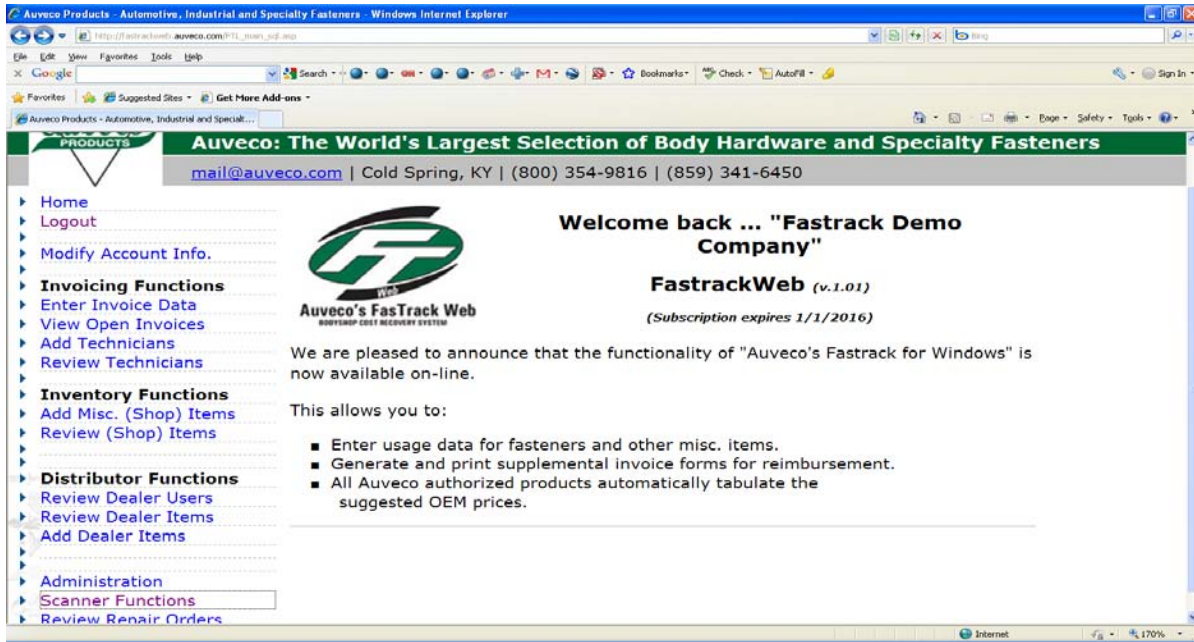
Auveco Products - Automotive, Industrial and Specialty Fasteners - Windows Internet Explorer

http://fastrackweb.auveco.com/FTL_main_sql.asp

Bing

File Edit View Favorites Tools Help

Google

Search · Bookmarks · Check · AutoFill ·

Sign In ·

Favorites | Suggested Sites · Get More Add-ons ·

Auveco Products - Automotive, Industrial and Specialt...

Page · Safety · Tools ·

PRODUCTS

Auveco: The World's Largest Selection of Body Hardware and Specialty Fasteners

mail@auveco.com | Cold Spring, KY | (800) 354-9816 | (859) 341-6450

Home
Logout

Modify Account Info.

Invoicing Functions
Enter Invoice Data
View Open Invoices
Add Technicians
Review Technicians

Inventory Functions
Add Misc. (Shop) Items
Review (Shop) Items

Distributor Functions
Review Dealer Users
Review Dealer Items
Add Dealer Items

Administration
Scanner Functions
Review Repair Orders

Web
Auveco's FasTrack Web
BODYSHOP COST RECOVERY SYSTEM

Welcome back ... "Fastrack Demo Company"

FastrackWeb (v.1.01)

(Subscription expires 1/1/2016)

We are pleased to announce that the functionality of "Auveco's Fastrack for Windows" is now available on-line.

This allows you to:

- Enter usage data for fasteners and other misc. items.
- Generate and print supplemental invoice forms for reimbursement.
- All Auveco authorized products automatically tabulate the suggested OEM prices.

Internet

170%